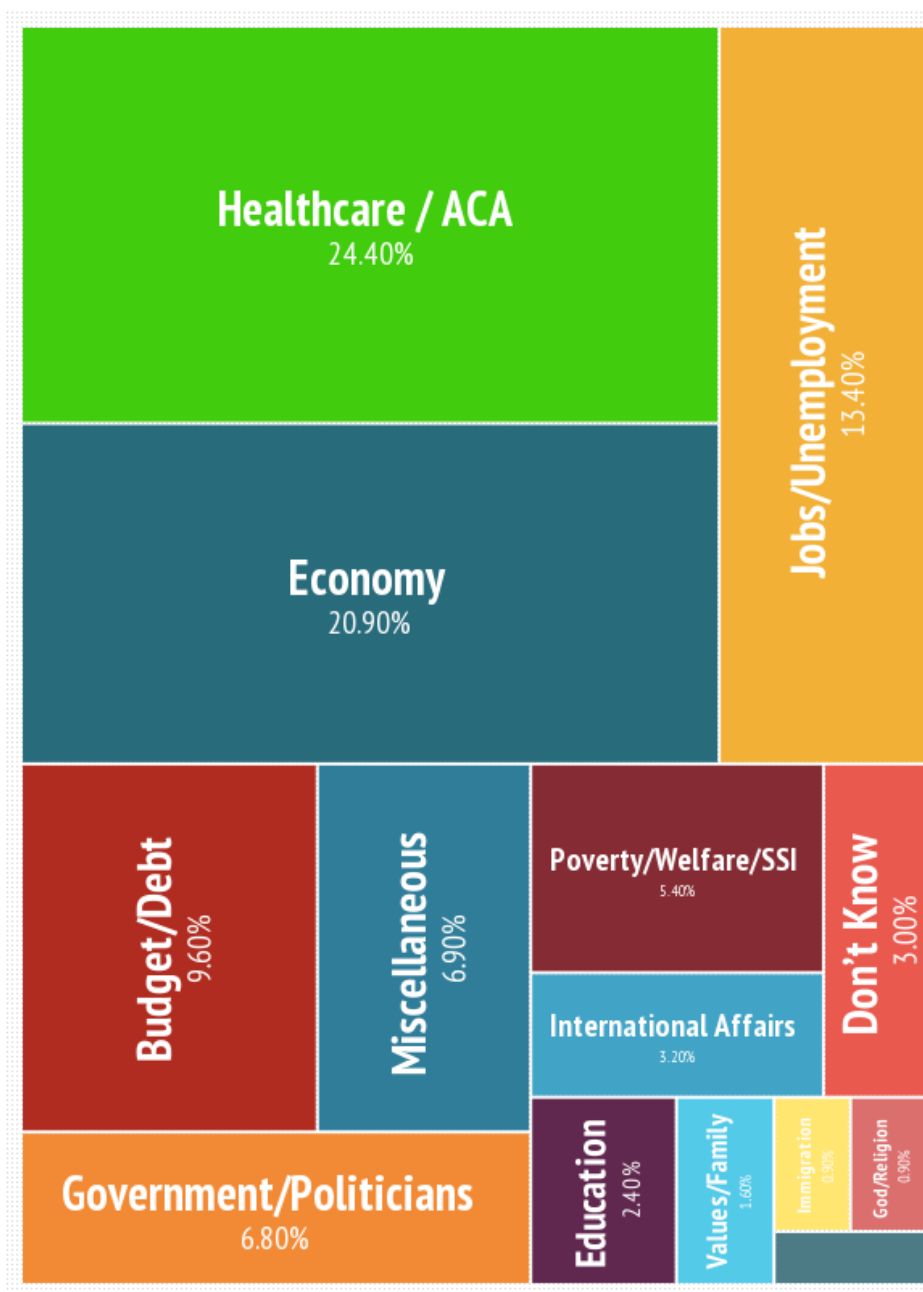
Healthcare / ACA
24.40%

Jobs/Unemployment
13.40%

Economy
20.90%

Budget/Debt
9.60%

Miscellaneous
6.90%

Poverty/Welfare/SSI
5.40%

Don't Know
3.00%

International Affairs
3.20%

Government/Politicians
6.80%

Education
2.40%

Values/Family
1.60%

Immigration
0.90%

God/Religion
0.90%